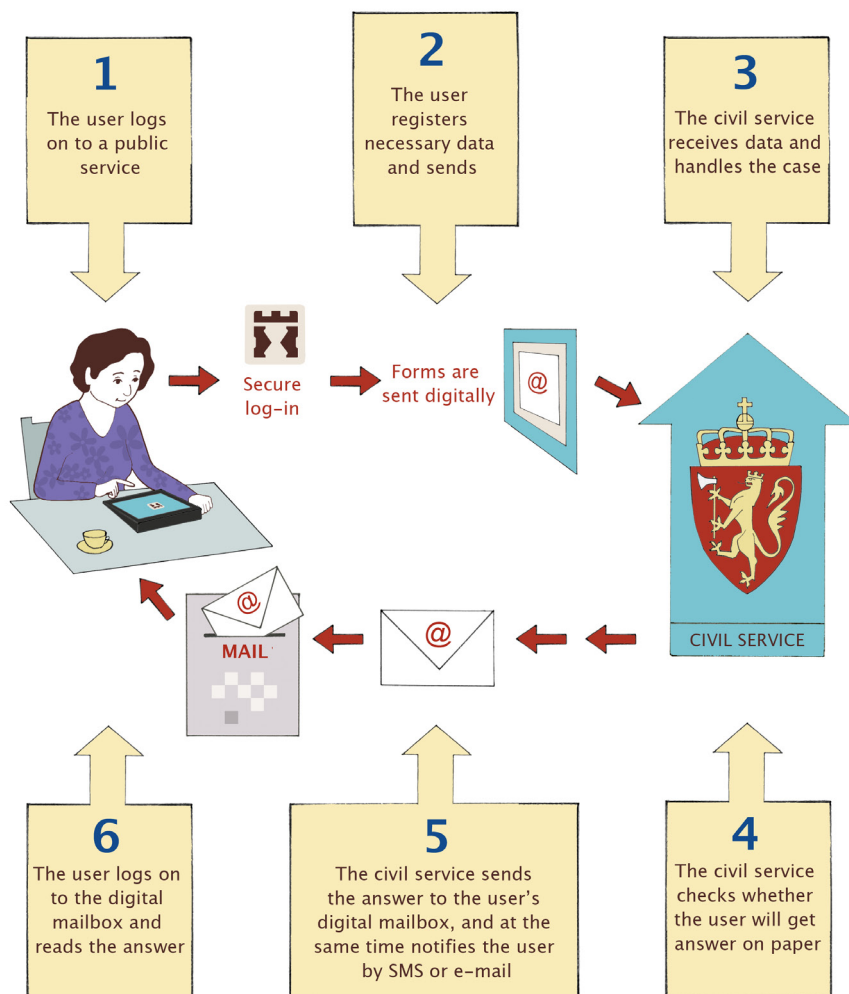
1
The user logs on to a public service

2
The user registers necessary data and sends

3
The civil service receives data and handles the case

Secure log-in

Forms are sent digitally

@

CIVIL SERVICE

@

MAIL

@

6
The user logs on to the digital mailbox and reads the answer

5
The civil service sends the answer to the user's digital mailbox, and at the same time notifies the user by SMS or e-mail

4
The civil service checks whether the user will get answer on paper